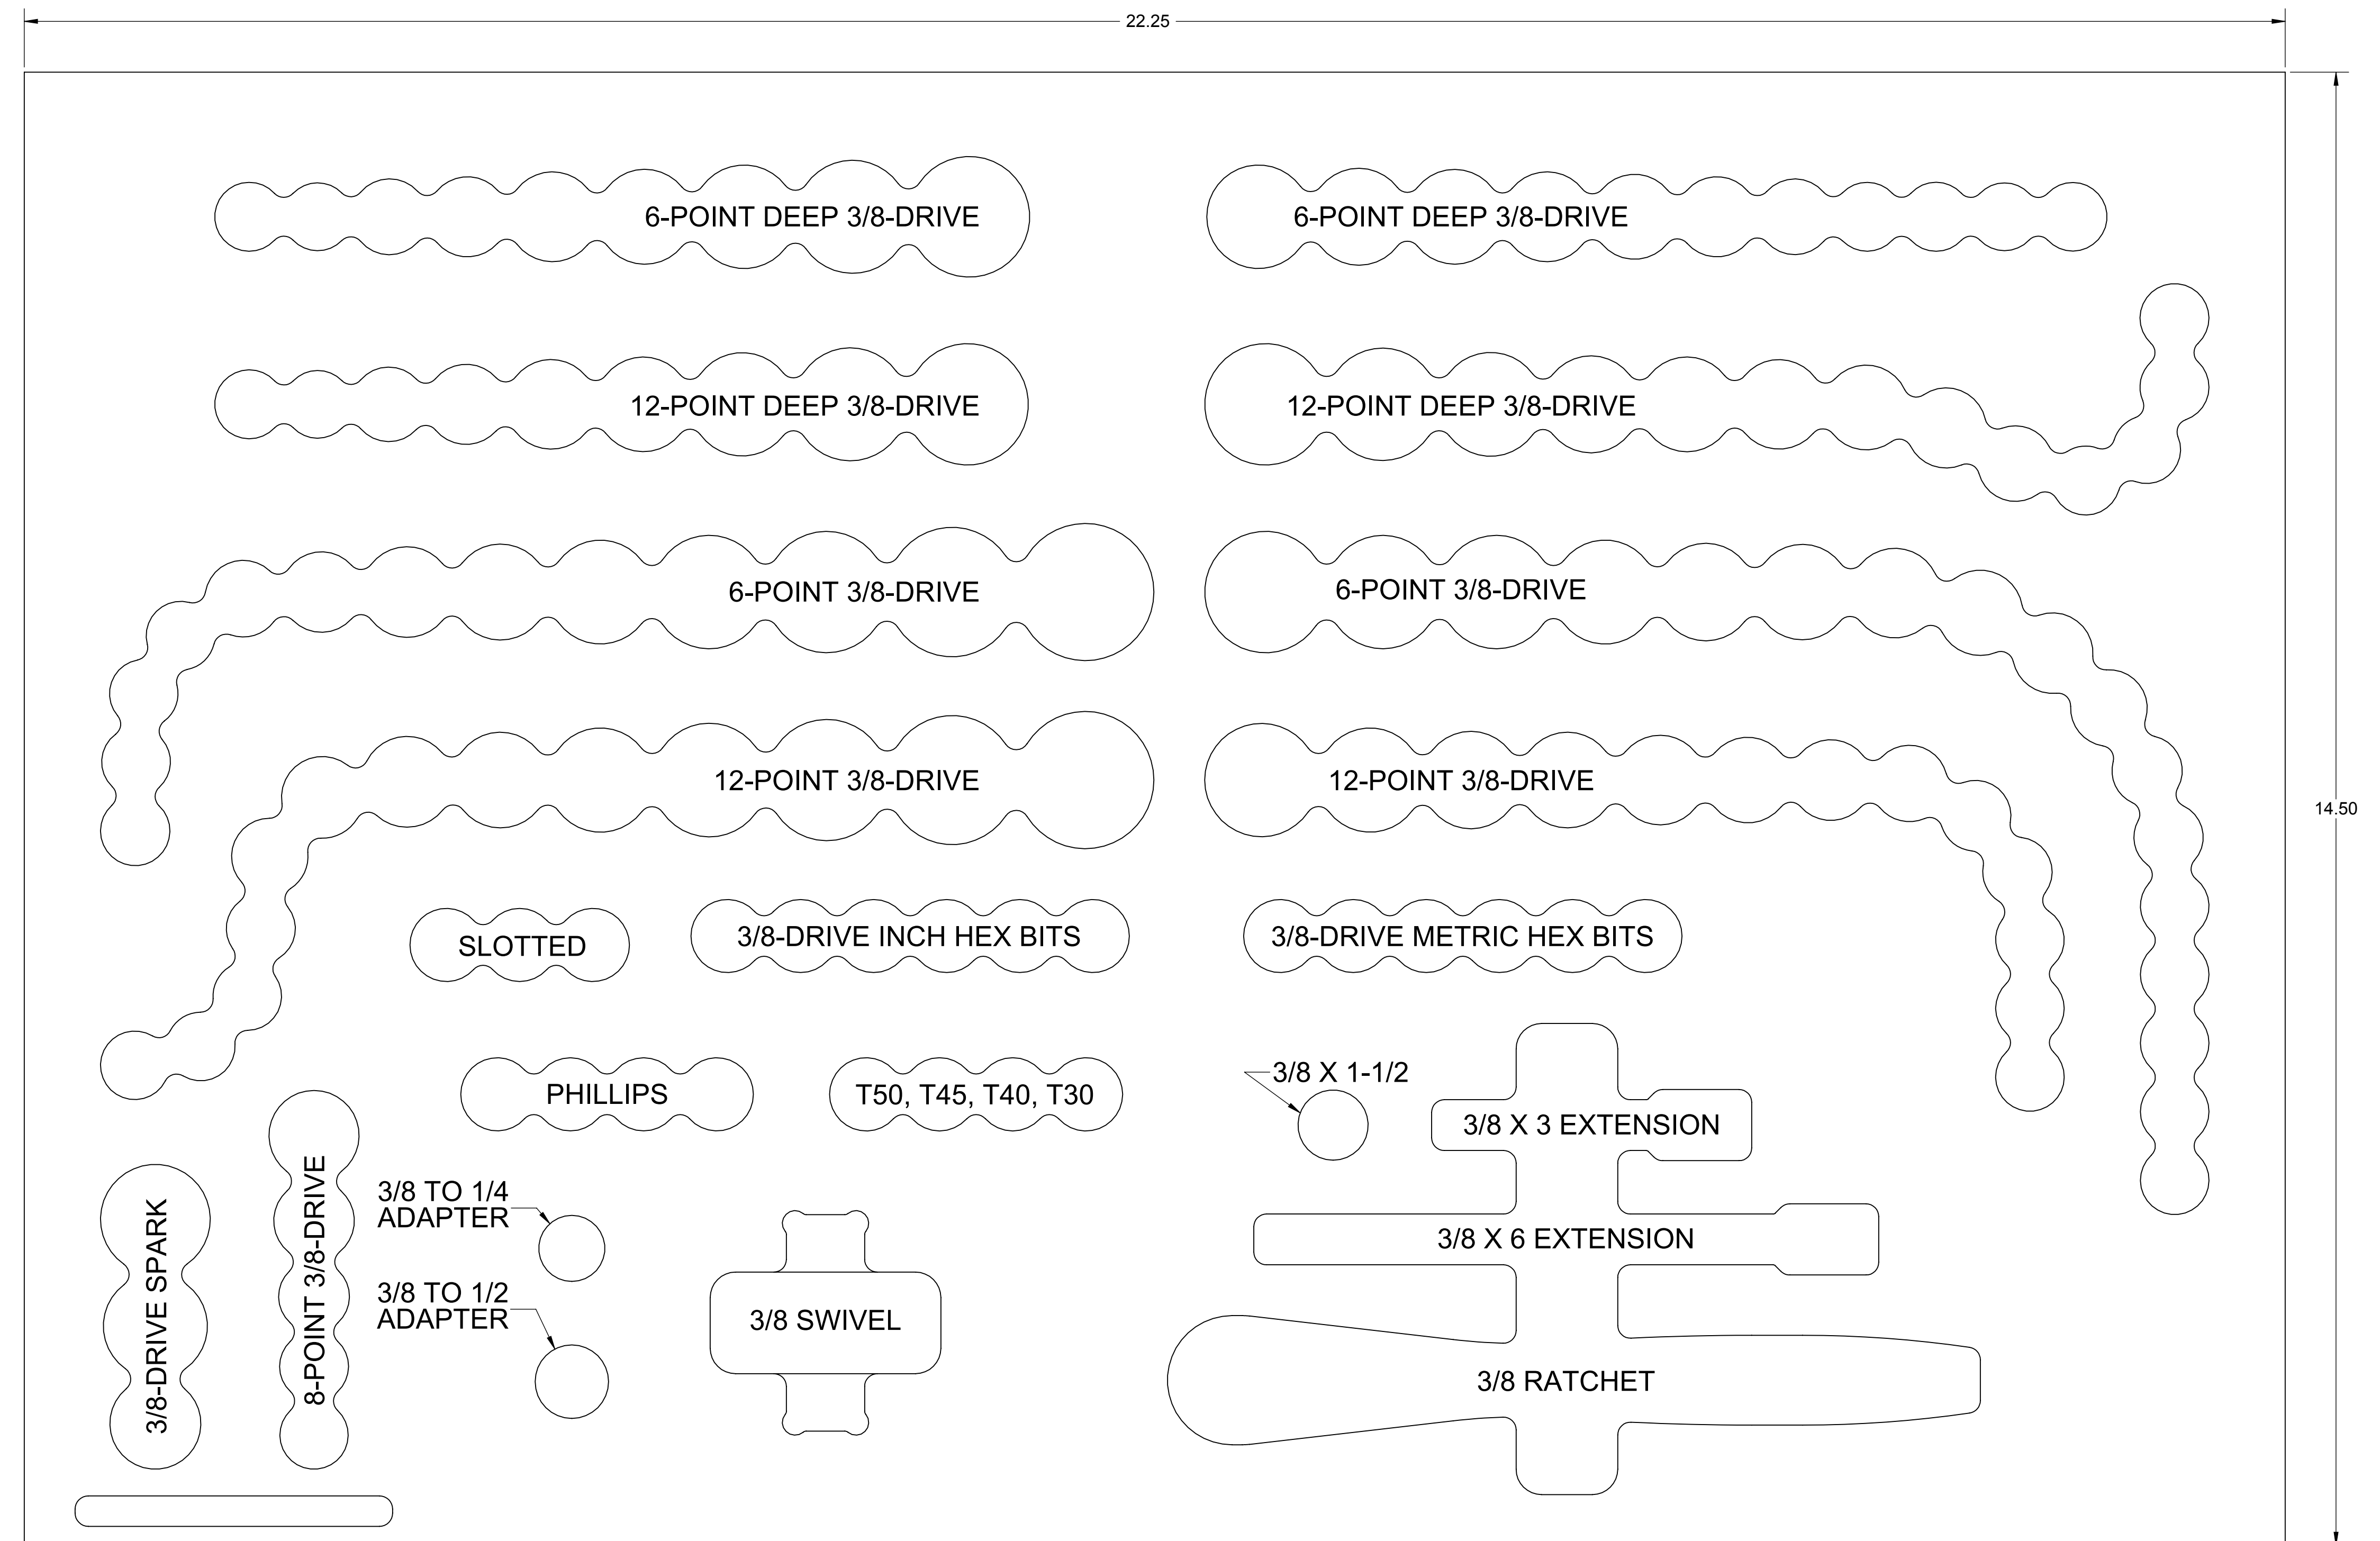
22.25

14.50

6-POINT DEEP 3/8-DRIVE

6-POINT DEEP 3/8-DRIVE

12-POINT DEEP 3/8-DRIVE

12-POINT DEEP 3/8-DRIVE

6-POINT 3/8-DRIVE

6-POINT 3/8-DRIVE

12-POINT 3/8-DRIVE

12-POINT 3/8-DRIVE

SLOTTED

3/8-DRIVE INCH HEX BITS

3/8-DRIVE METRIC HEX BITS

PHILLIPS

T50, T45, T40, T30

3/8 X 1-1/2

3/8 X 3 EXTENSION

3/8-DRIVE SPARK

8-POINT 3/8-DRIVE

3/8 TO 1/4 ADAPTER

3/8 TO 1/2 ADAPTER

3/8 SWIVEL

3/8 X 6 EXTENSION

3/8 RATCHET